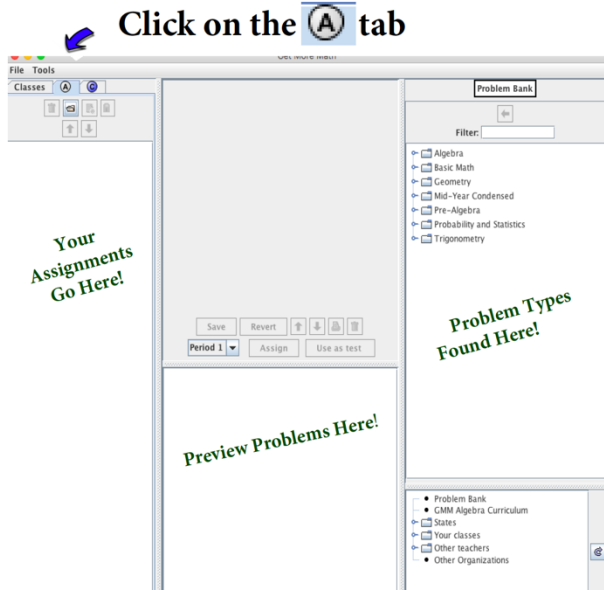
Click on the Ⓐ tab

Get More Math!

File Tools

Classes Ⓐ Ⓒ

Your Assignments Go Here!

Save Revert

Period 1 Assign Use as test

Preview Problems Here!

Problem Bank

Filter:

Algebra
Basic Math
Geometry
Mid-Year Condensed
Pre-Algebra
Probability and Statistics
Trigonometry

Problem Types Found Here!

Problem Bank
GMM Algebra Curriculum
States
Your classes
Other teachers
Other Organizations